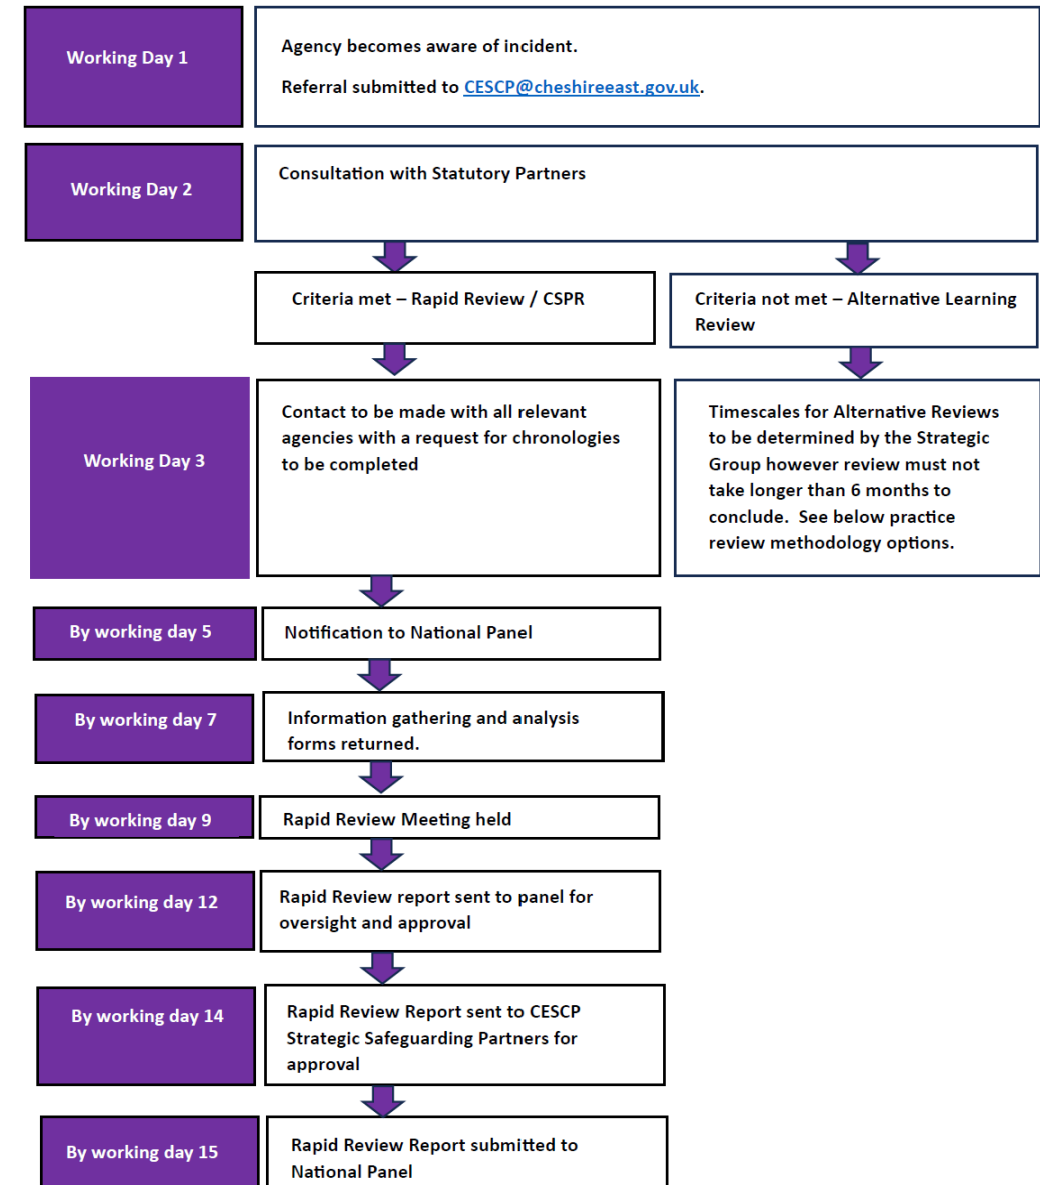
Working Day 1

Agency becomes aware of incident.

Referral submitted to CESCP@cheshireeast.gov.uk.

Working Day 2

Consultation with Statutory Partners

Criteria met – Rapid Review / CSPR

Criteria not met – Alternative Learning Review

Working Day 3

Contact to be made with all relevant agencies with a request for chronologies to be completed

Timescales for Alternative Reviews to be determined by the Strategic Group however review must not take longer than 6 months to conclude. See below practice review methodology options.

By working day 5

Notification to National Panel

By working day 7

Information gathering and analysis forms returned.

By working day 9

Rapid Review Meeting held

By working day 12

Rapid Review report sent to panel for oversight and approval

By working day 14

Rapid Review Report sent to CESCP Strategic Safeguarding Partners for approval

By working day 15

Rapid Review Report submitted to National Panel